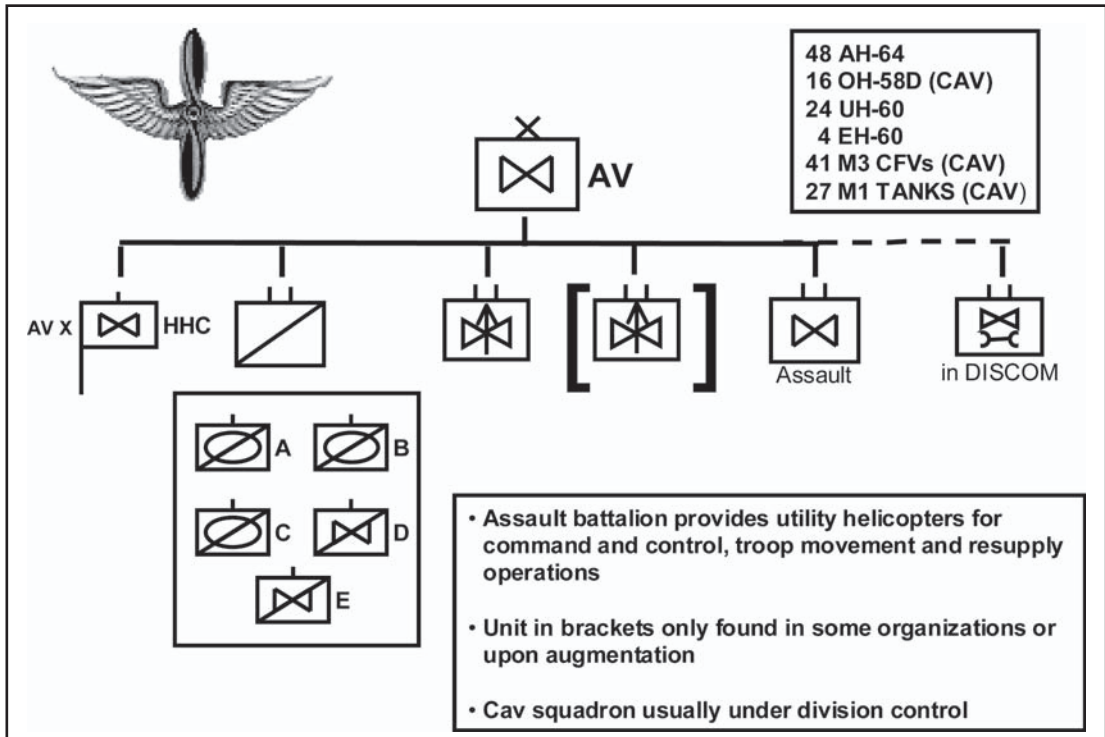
48 AH-64
16 OH-58D (CAV)
24 UH-60
4 EH-60
41 M3 CFVs (CAV)
27 M1 TANKS (CAV)

X
AV

AV X
HHC

Assault

in DISCOM

A
B
C
D
E

• Assault battalion provides utility helicopters for command and control, troop movement and resupply operations

• Unit in brackets only found in some organizations or upon augmentation

• Cav squadron usually under division control